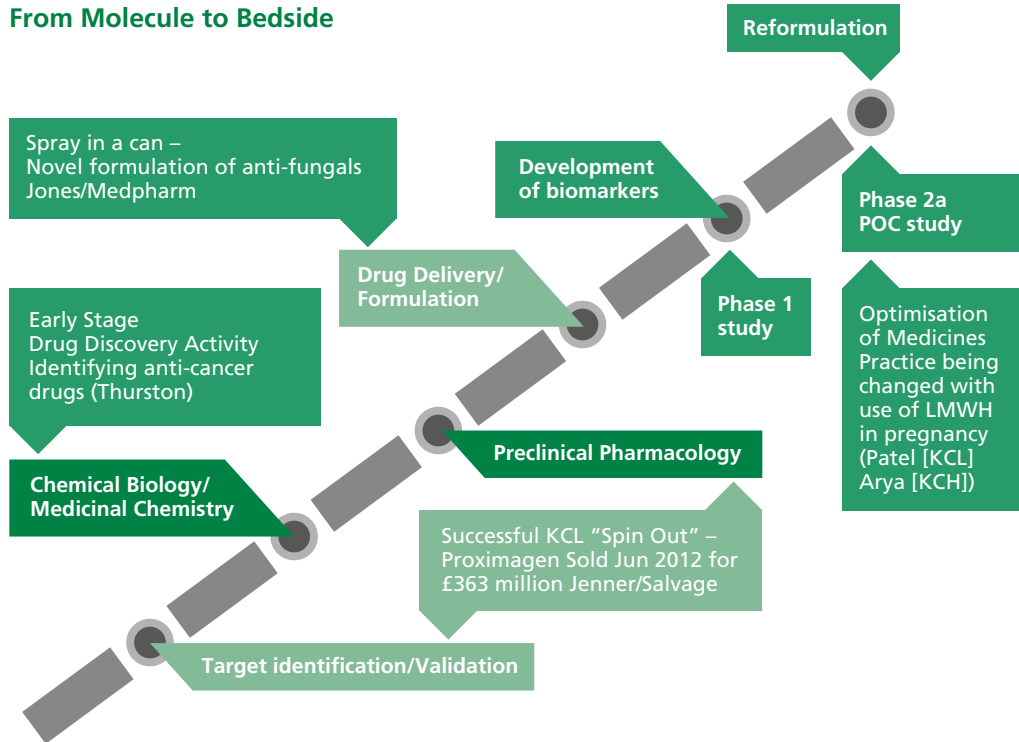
From Molecule to Bedside

Reformulation

Spray in a can –
Novel formulation of anti-fungals
Jones/Medpharm

Development of biomarkers

Phase 2a
POC study

Drug Delivery/
Formulation

Phase 1
study

Early Stage
Drug Discovery Activity
Identifying anti-cancer drugs (Thurston)

Optimisation of Medicines Practice being changed with use of LMWH in pregnancy (Patel [KCL] Arya [KCH])

Preclinical Pharmacology

Chemical Biology/
Medicinal Chemistry

Successful KCL “Spin Out” – Proximagen Sold Jun 2012 for £363 million Jenner/Salvage

Target identification/Validation